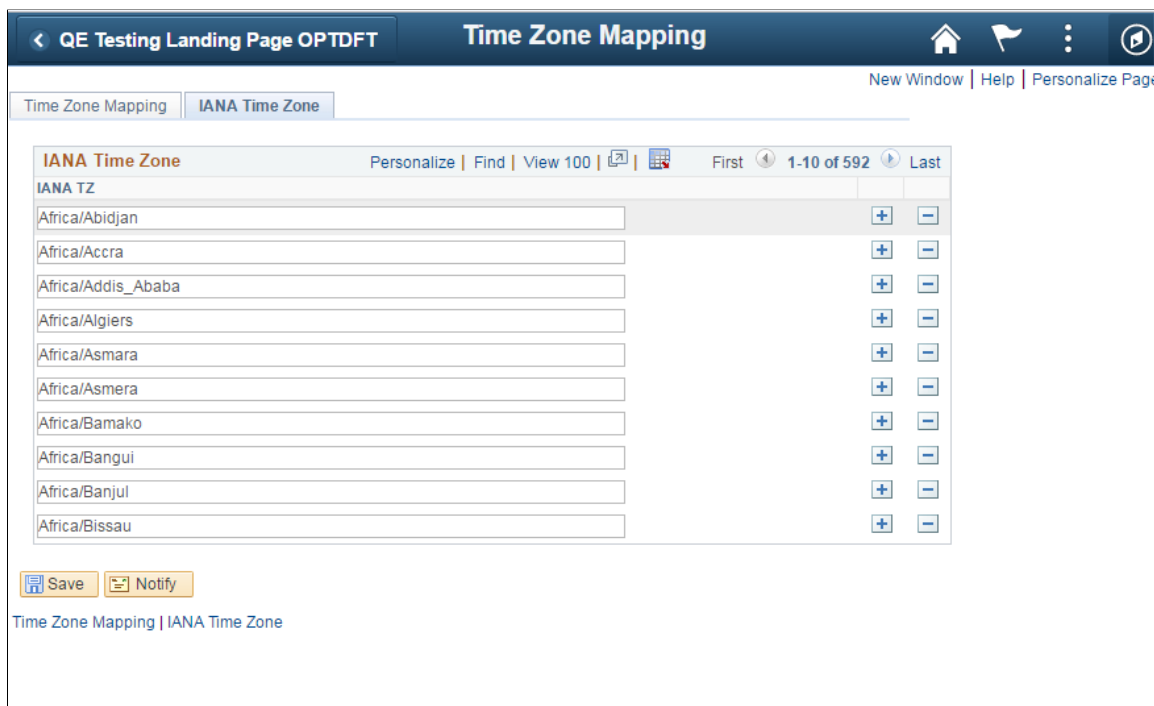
QE Testing Landing Page OPTDFT

Time Zone Mapping

New Window | Help | Personalize Page

Time Zone Mapping | IANA Time Zone

IANA Time Zone

Personalize | Find | View 100 |

First 1-10 of 592 Last

| IANA TZ | | |
|---|---|---|
| Africa/Abidjan | + | − |
| Africa/Accra | + | − |
| Africa/Addis_Ababa | + | − |
| Africa/Algiers | + | − |
| Africa/Asmara | + | − |
| Africa/Asmera | + | − |
| Africa/Bamako | + | − |
| Africa/Bangui | + | − |
| Africa/Banjul | + | − |
| Africa/Bissau | + | − |

Save | Notify

Time Zone Mapping | IANA Time Zone